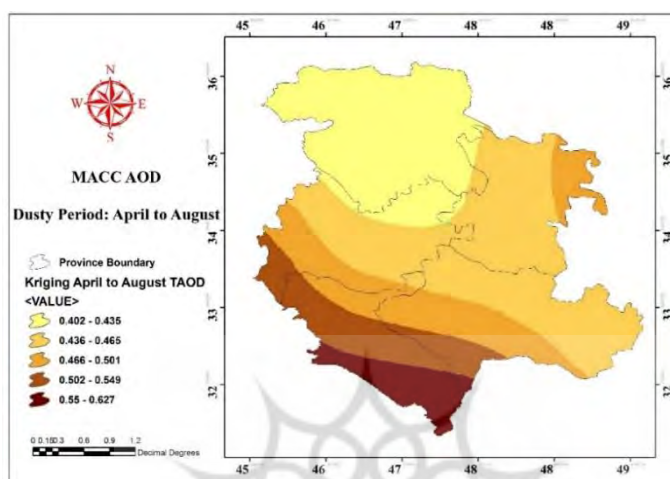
45 46 47 48 48 49

N
W E
S

MACC AOD

Dusty Period: April to August

Province Boundary
Kriging April to August TAOD
<VALUE>
0.402 - 0.435
0.436 - 0.465
0.466 - 0.501
0.502 - 0.549
0.55 - 0.627

0 0.150.3 0.6 0.9 1.2
Decimal Degrees

36
35
34
33
32

36
35
34
33
32

45 46 47 48 48 49